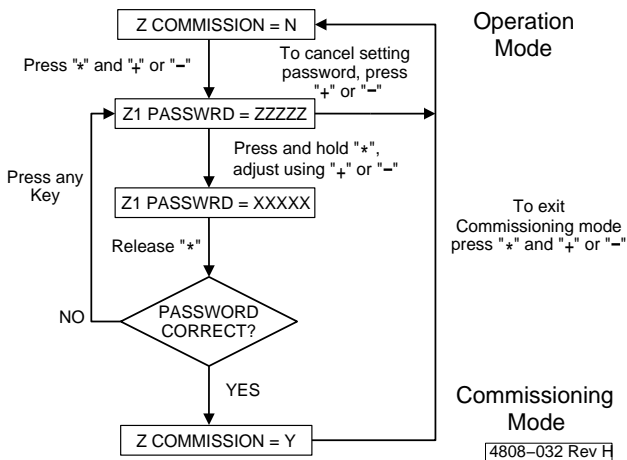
Z COMMISSION = N

Operation Mode

Press "*" and "+" or "–"

To cancel setting password, press "+" or "–"

Z1 PASSWRD = ZZZZZ

Press and hold "*", adjust using "+" or "–"

Press any Key

Z1 PASSWRD = XXXXX

To exit Commissioning mode press "*" and "+" or "–"

Release "*"

NO

PASSWORD CORRECT?

YES

Commissioning Mode

Z COMMISSION = Y

4808–032 Rev H